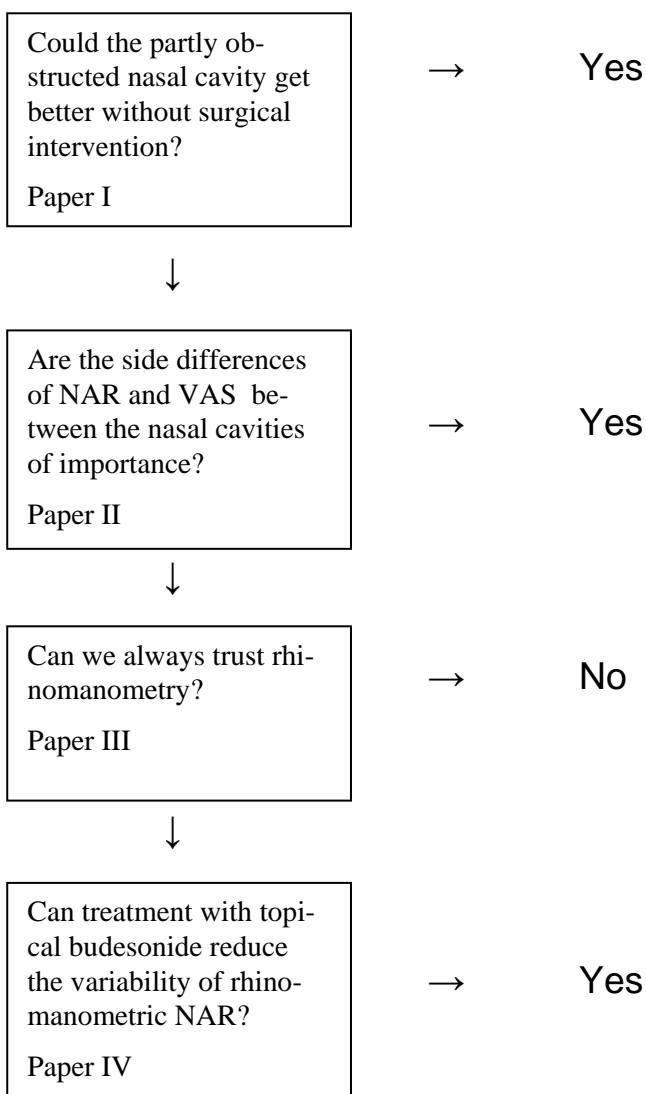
Could the partly obstructed nasal cavity get better without surgical intervention?

Paper I

→ Yes

↓

Are the side differences of NAR and VAS between the nasal cavities of importance?

Paper II

→ Yes

↓

Can we always trust rhinomanometry?

Paper III

→ No

↓

Can treatment with topical budesonide reduce the variability of rhinomanometric NAR?

Paper IV

→ Yes